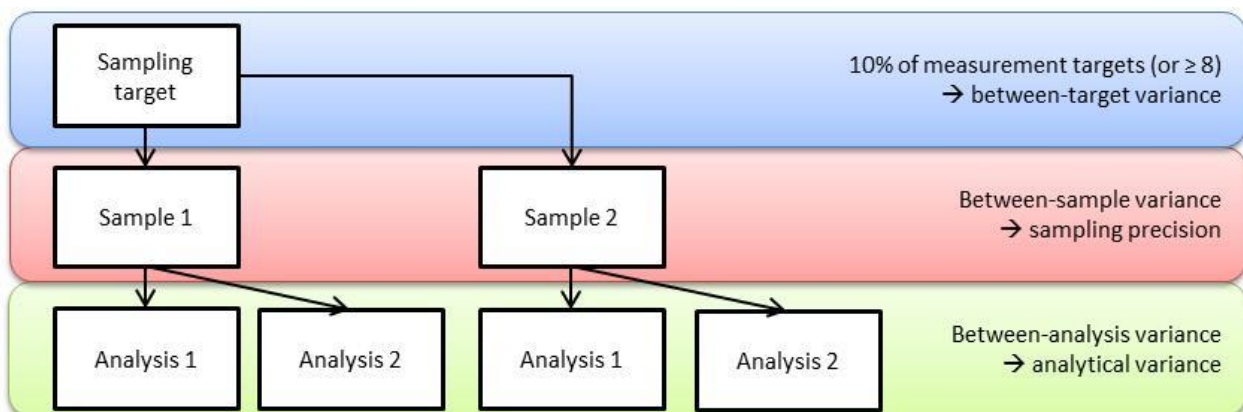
Sampling target

10% of measurement targets (or ≥ 8)
→ between-target variance

Sample 1

Sample 2

Between-sample variance
→ sampling precision

Analysis 1

Analysis 2

Analysis 1

Analysis 2

Between-analysis variance
→ analytical variance